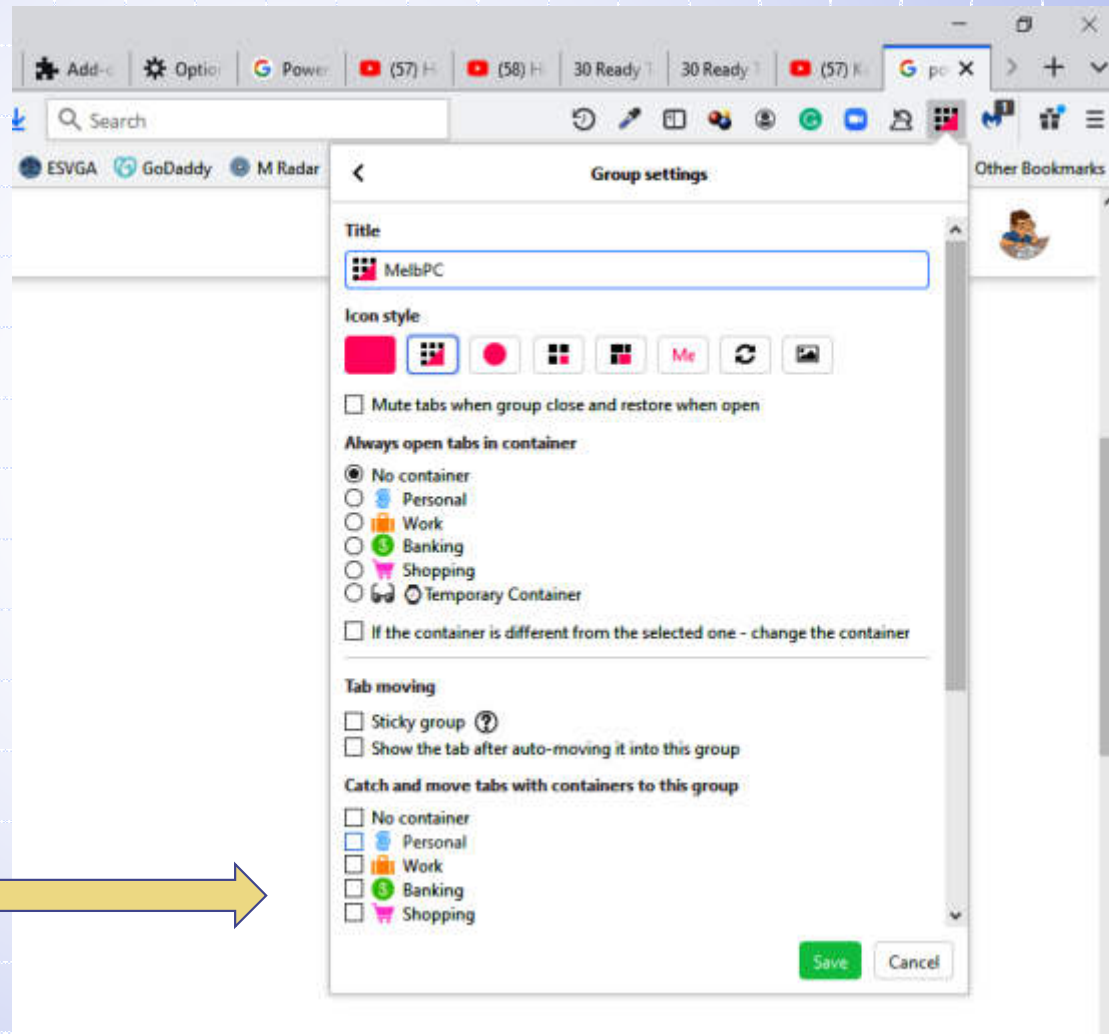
Add-c Optio Power (57) H (58) H 30 Ready T 30 Ready T (57) K po

Search

ESVGA GoDaddy M Radar

Other Bookmarks

Group settings

Title

MelbPC

Icon style

Me

Mute tabs when group close and restore when open

Always open tabs in container

No container
Personal
Work
Banking
Shopping
Temporary Container

If the container is different from the selected one - change the container

Tab moving

Sticky group
Show the tab after auto-moving it into this group

Catch and move tabs with containers to this group

No container
Personal
Work
Banking
Shopping

Save Cancel